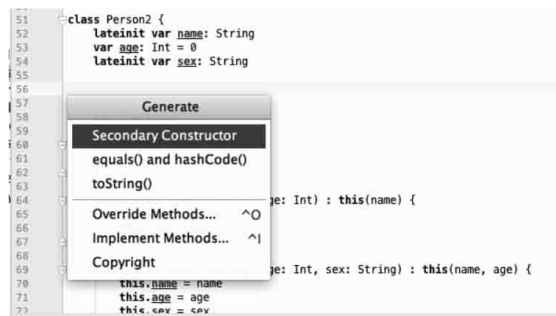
51 class Person2 {
52 lateinit var name: String
53 var age: Int = 0
54 lateinit var sex: String
55
56
57
58
59
60
61
62
63
64
65
66
67
68
69
70
71
72

Generate
Secondary Constructor
equals() and hashCode()
toString()
Override Methods... ^O
Implement Methods... ^I
Copyright

ge: Int) : this(name) {

ge: Int, sex: String) : this(name, age) {
this.name = name
this.age = age
this.sex = sex